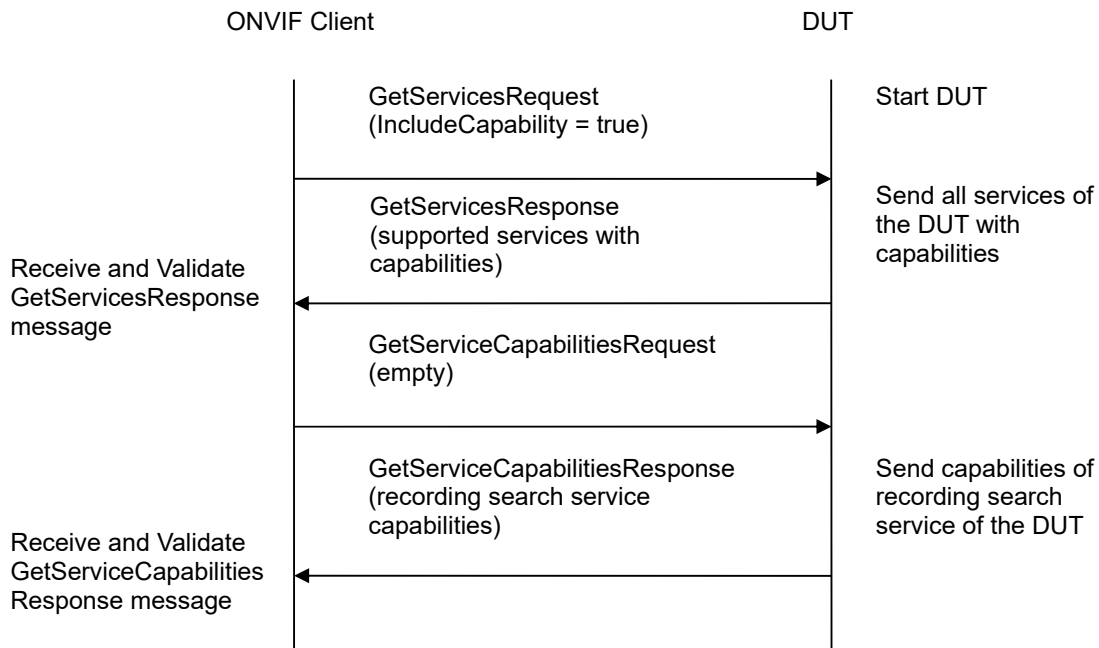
ONVIF Client

DUT

GetServicesRequest (IncludeCapability = true)

Start DUT

GetServicesResponse (supported services with capabilities)

Send all services of the DUT with capabilities

Receive and Validate GetServicesResponse message

GetServiceCapabilitiesRequest (empty)

GetServiceCapabilitiesResponse (recording search service capabilities)

Send capabilities of recording search service of the DUT

Receive and Validate GetServiceCapabilities Response message